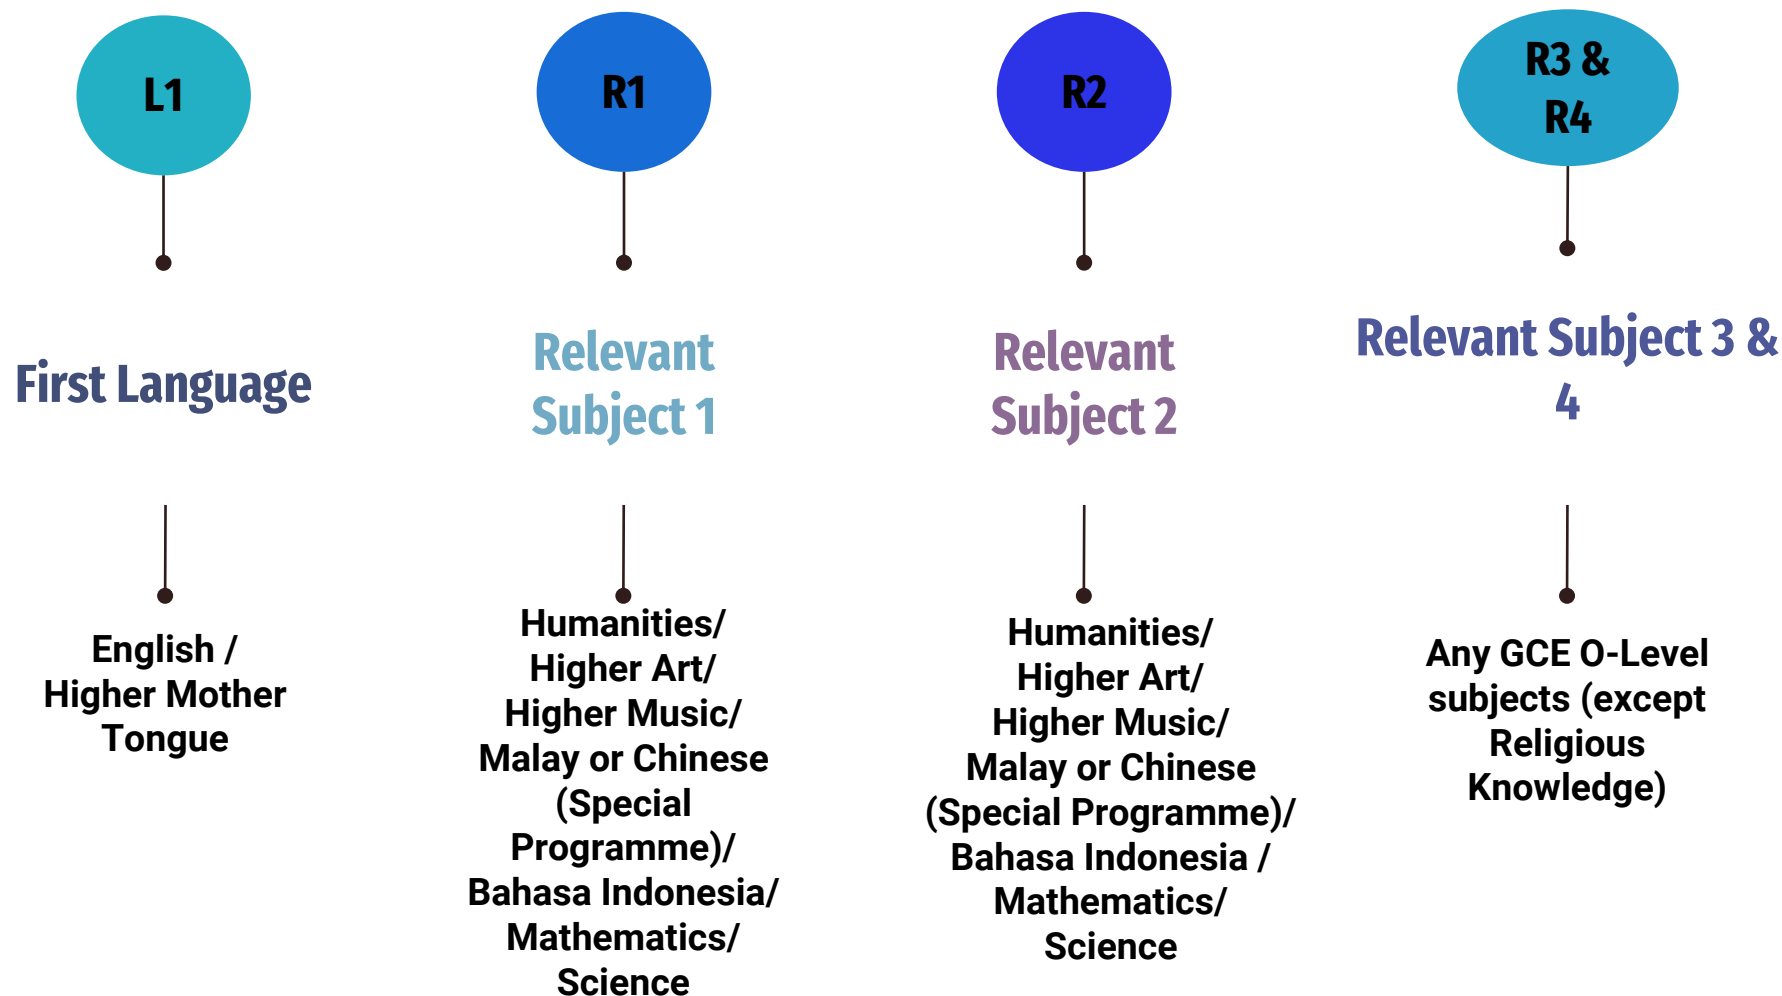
L1

First Language

English / Higher Mother Tongue

R1

Relevant Subject 1

Humanities/ Higher Art/ Higher Music/ Malay or Chinese (Special Programme)/ Bahasa Indonesia/ Mathematics/ Science

R2

Relevant Subject 2

Humanities/ Higher Art/ Higher Music/ Malay or Chinese (Special Programme)/ Bahasa Indonesia / Mathematics/ Science

R3 & R4

Relevant Subject 3 & 4

Any GCE O-Level subjects (except Religious Knowledge)